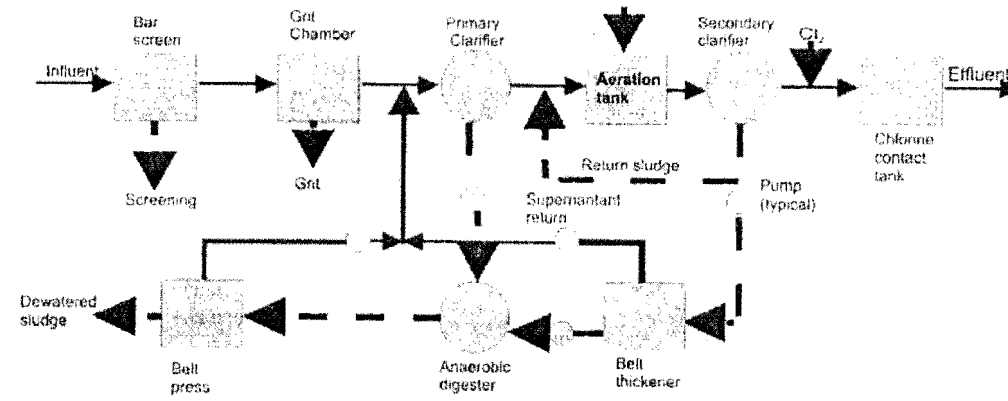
Bar screen

Grit Chamber

Primary Clarifier

Aeration tank

Secondary clarifier

$Cl_2$

Influent

Effluent

Screening

Grit

Return sludge

Supernantant return

Pump (typical)

Chlorine contact tank

Dewatered sludge

Belt press

Anaerobic digester

Belt thickener